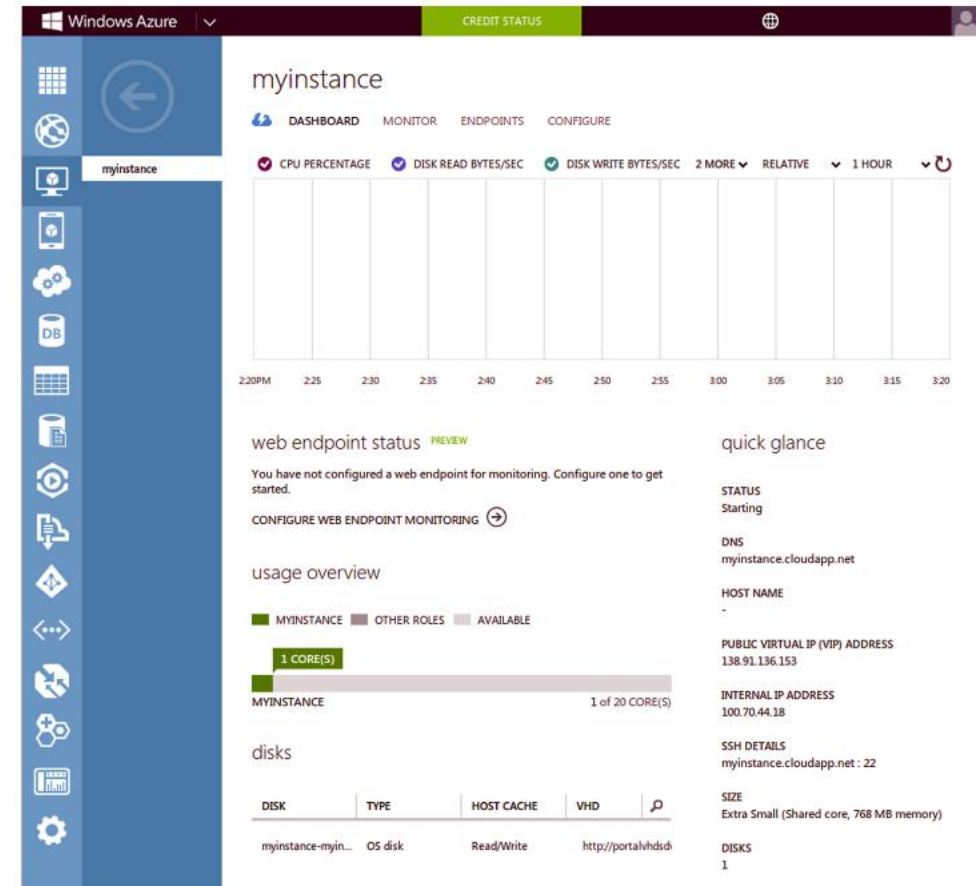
Windows Azure

CREDIT STATUS

myinstance

myinstance

DASHBOARD MONITOR ENDPOINTS CONFIGURE

CPU PERCENTAGE DISK READ BYTES/SEC DISK WRITE BYTES/SEC 2 MORE RELATIVE 1 HOUR

2:20PM 2:25 2:30 2:35 2:40 2:45 2:50 2:55 3:00 3:05 3:10 3:15 3:20

web endpoint status PREVIEW

You have not configured a web endpoint for monitoring. Configure one to get started.

CONFIGURE WEB ENDPOINT MONITORING

usage overview

MYINSTANCE OTHER ROLES AVAILABLE

1 CORE(S)

MYINSTANCE 1 of 20 CORE(S)

disks

| DISK | TYPE | HOST CACHE | VHD |
|---|---|---|---|
| myinstance-myin... | OS disk | Read/Write | http://portalvhdsd |

quick glance

STATUS
Starting

DNS
myinstance.cloudapp.net

HOST NAME
-

PUBLIC VIRTUAL IP (VIP) ADDRESS
138.91.136.153

INTERNAL IP ADDRESS
100.70.44.18

SSH DETAILS
myinstance.cloudapp.net : 22

SIZE
Extra Small (Shared core, 768 MB memory)

DISKS
1